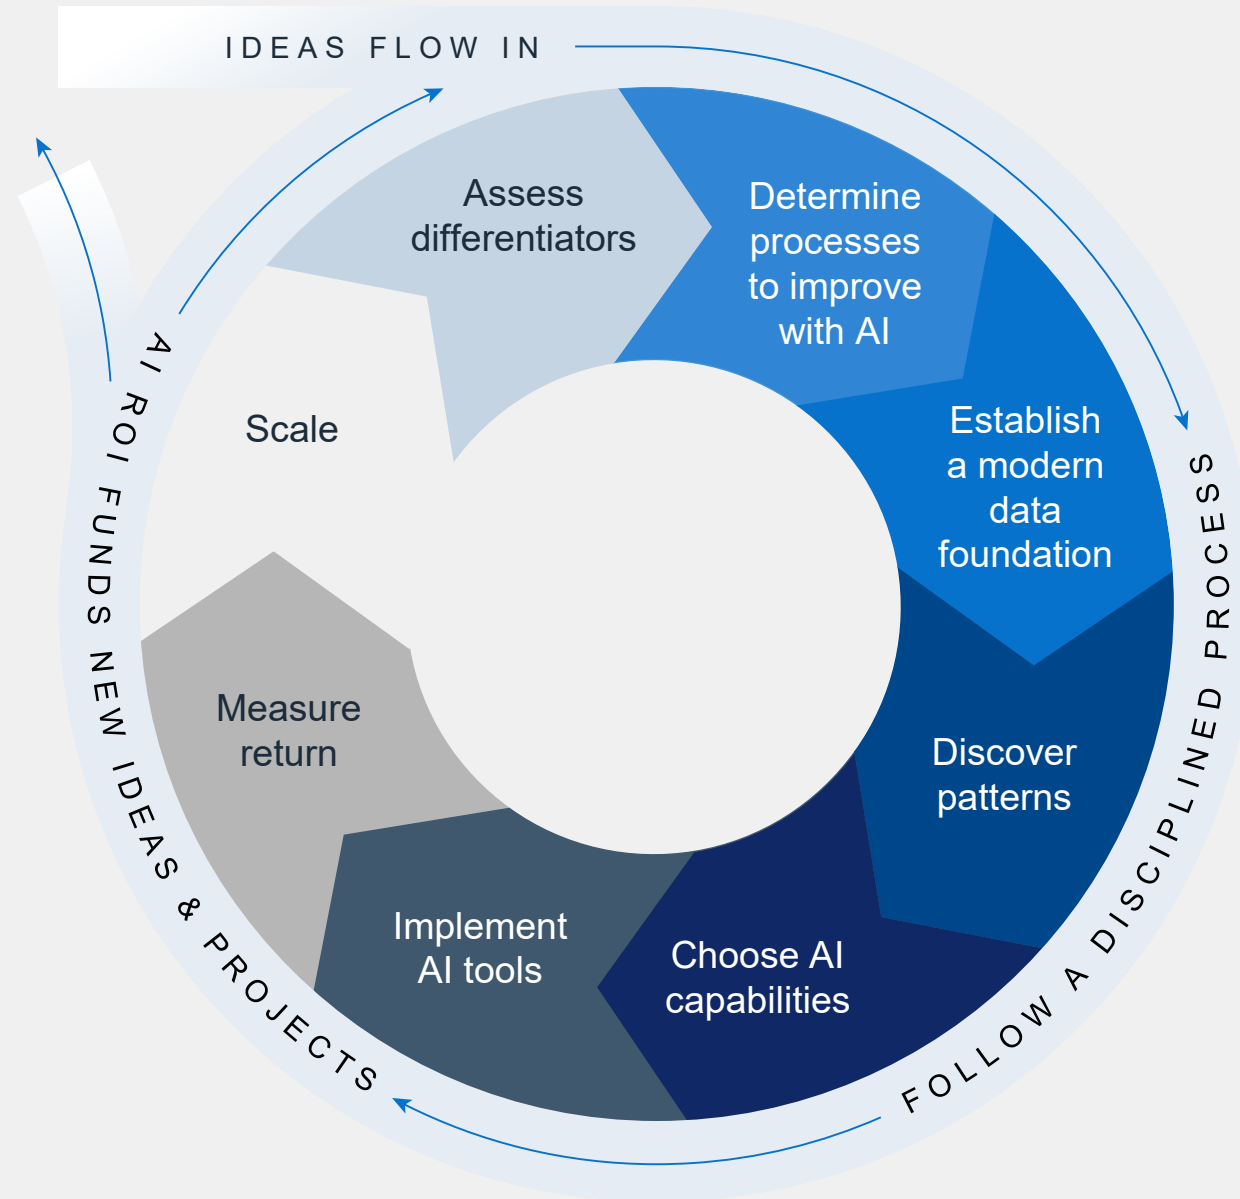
IDEAS FLOW IN

Assess differentiators

Determine processes to improve with AI

Establish a modern data foundation

Discover patterns

Choose AI capabilities

Implement AI tools

Measure return

Scale

FOLLOW A DISCIPLINED PROCESS

AI ROI FUNDS NEW IDEAS & PROJECTS